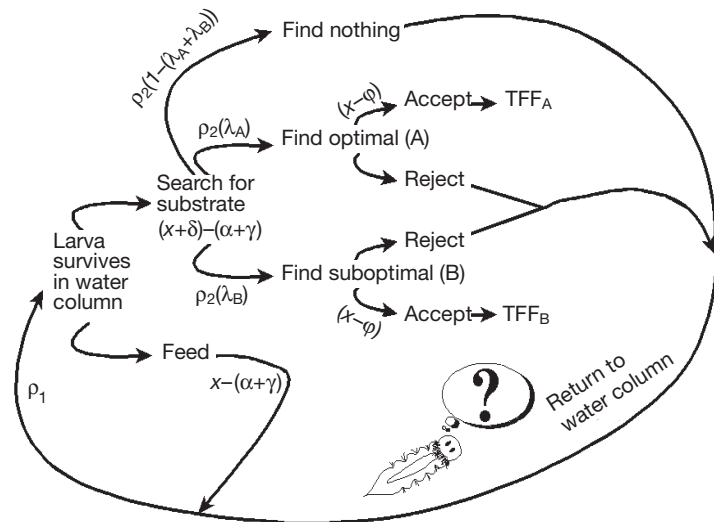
Find nothing

$\rho_2(1-(\lambda_A+\lambda_B))$

$(x-\varphi)$

Accept $TFF_A$

$\rho_2(\lambda_A)$

Find optimal (A)

Search for substrate

Reject

$(x+\delta)-(\alpha+\gamma)$

Larva survives in water column

Reject

Find suboptimal (B)

$\rho_2(\lambda_B)$

$(x-\varphi)$

Accept $TFF_B$

Feed

$x-(\alpha+\gamma)$

$\rho_1$

?

Return to water column